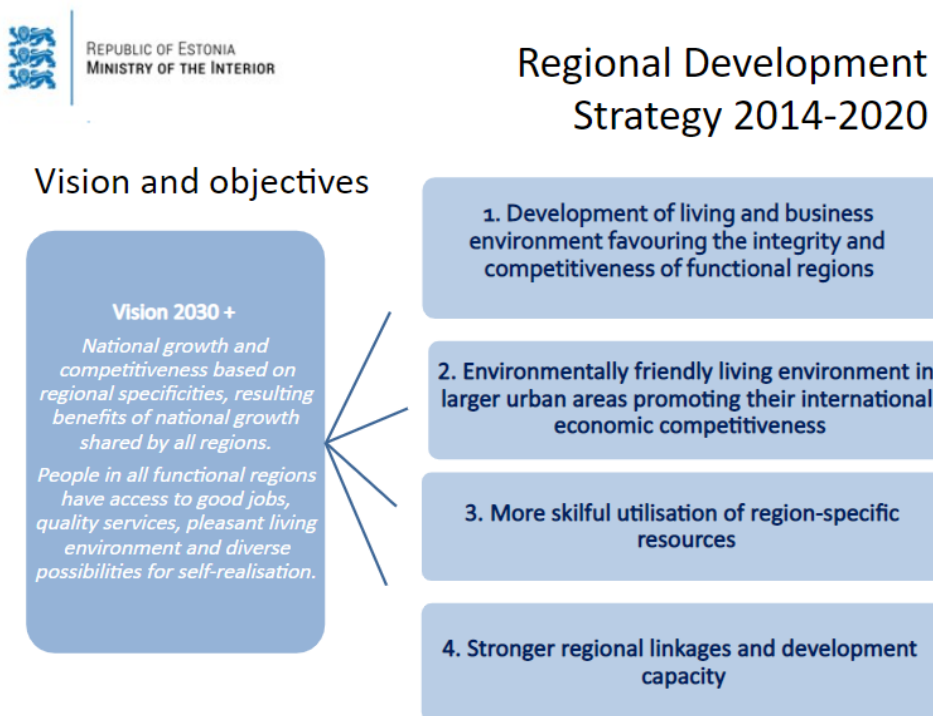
REPUBLIC OF ESTONIA
MINISTRY OF THE INTERIOR

Regional Development Strategy 2014-2020

Vision and objectives

Vision 2030 +

National growth and competitiveness based on regional specificities, resulting benefits of national growth shared by all regions.

People in all functional regions have access to good jobs, quality services, pleasant living environment and diverse possibilities for self-realisation.

1. Development of living and business environment favouring the integrity and competitiveness of functional regions

2. Environmentally friendly living environment in larger urban areas promoting their international economic competitiveness

3. More skilful utilisation of region-specific resources

4. Stronger regional linkages and development capacity